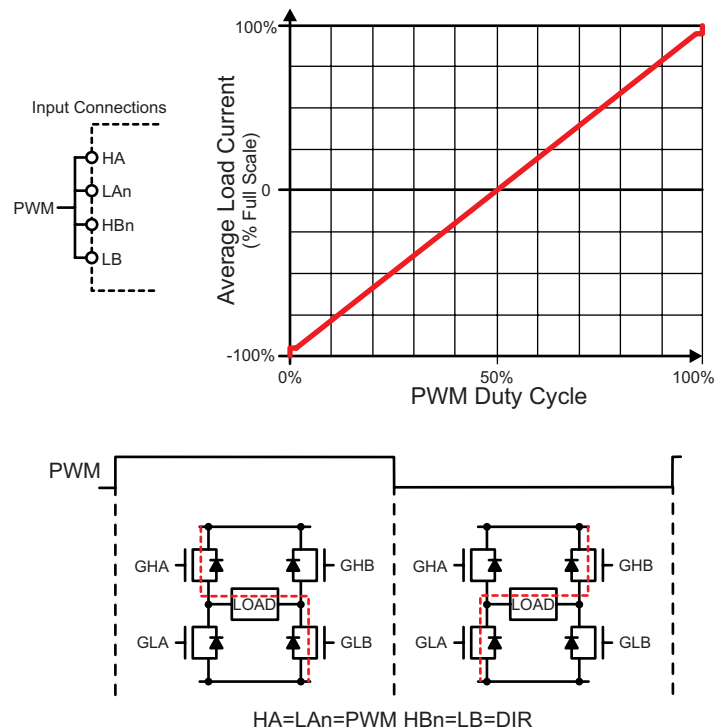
Input Connections

PWM

HA

LAn

HBn

LB

100%

Average Load Current
(% Full Scale)

0

-100%

0%

50%

100%

PWM Duty Cycle

PWM

GHA

GHB

LOAD

GLA

GLB

GHA

GHB

LOAD

GLA

GLB

HA=LAn=PWM HBn=LB=DIR